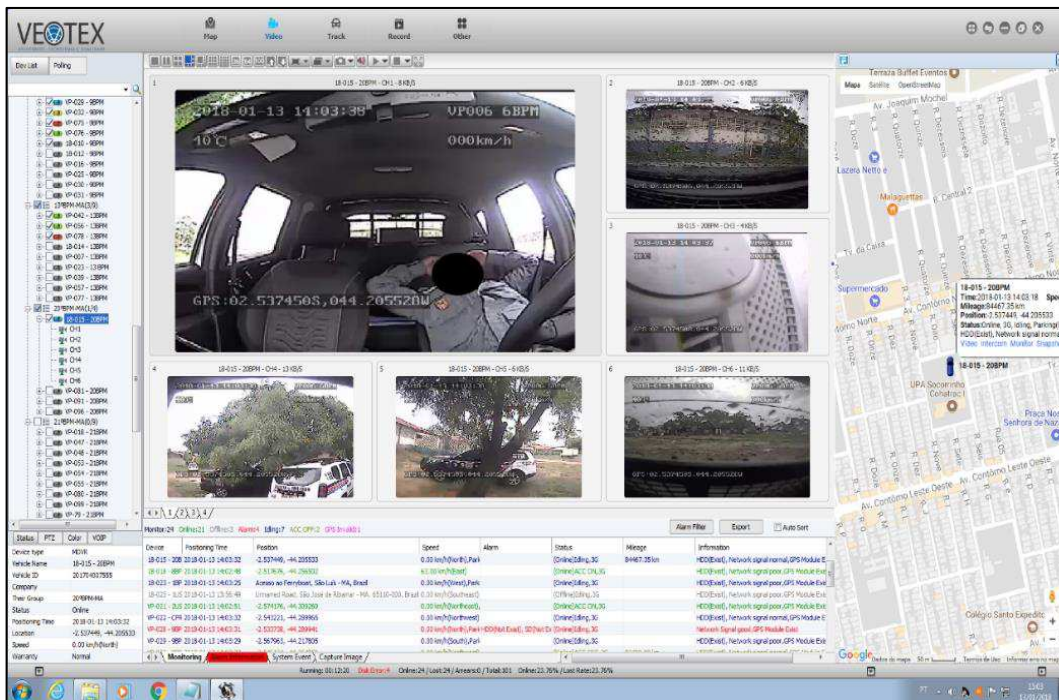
VEOTEX

Map Video Track Record Other

Dev List Polling

VP-028 - 9BPM
VP-032 - 9BPM
VP-075 - 9BPM
VP-076 - 9BPM
VP-010 - 9BPM
VP-012 - 9BPM
VP-016 - 9BPM
VP-025 - 9BPM
VP-030 - 9BPM
VP-031 - 9BPM
13BPM-MA(3/9)
VP-042 - 13BPM
VP-056 - 13BPM
VP-078 - 13BPM
VP-014 - 13BPM
VP-007 - 13BPM
VP-023 - 13BPM
VP-039 - 13BPM
VP-057 - 13BPM
VP-077 - 13BPM
20BPM-MA(1/4)
18-015 - 20BPM
CH1
CH2
CH3
CH4
CH5
CH6
VP-081 - 20BPM
VP-091 - 20BPM
VP-096 - 20BPM
21BPM-MA(0/9)
VP-018 - 21BPM
VP-047 - 21BPM
VP-048 - 21BPM
VP-053 - 21BPM
VP-054 - 21BPM
VP-055 - 21BPM
VP-080 - 21BPM
VP-099 - 21BPM
VP-79 - 21BPM

Status PTZ Color VOIP

| | |
|---|---|
| Device type | MDVR |
| Vehicle Name | 18-015 - 20BPM |
| Vehicle ID | 201701007555 |
| Company | |
| Their Group | 20BPM-MA |
| Status | Online |
| Positioning Time | 2018-01-13 14:03:32 |
| Location | -2.537449, -44.205533 |
| Speed | 0.00 km/h(North) |
| Warranty | Normal |

1 18-015 - 20BPM - CH1 - 8 KB/S
2018-01-13 14:03:38 VP006 6BPM
10°C 000km/h
GPS:02.537450S,044.205528W

2 18-015 - 20BPM - CH2 - 6 KB/S

3 18-015 - 20BPM - CH3 - 4 KB/S

4 18-015 - 20BPM - CH4 - 13 KB/S

5 18-015 - 20BPM - CH5 - 6 KB/S

6 18-015 - 20BPM - CH6 - 11 KB/S

1 2 3 4

Monitor:24 Online:21 Offline:3 Alarm:4 Idling:7 ACC OFF:2 GPS Invalid:1

Alarm Filter Export Auto Sort

| Device | Positioning Time | Position | Speed | Alarm | Status | Mileage | Information |
|---|---|---|---|---|---|---|---|
| 18-015 - 20B | 2018-01-13 14:03:32 | -2.537449, -44.205533 | 0.00 km/h(North),Park | | [Online]Idling,3G | 84467.35 km | HDD(Exist), Network signal normal,GPS Module E |
| 18-018 - 8BP | 2018-01-13 14:02:48 | -2.513636, -44.256302 | 61.00 km/h(East) | | [Online]ACC ON,3G | | HDD(Exist), Network signal poor,GPS Module Exi |
| 18-023 - 1BP | 2018-01-13 14:03:25 | Acesso ao Ferryboat, São Luís - MA, Brazil | 0.00 km/h(West),Park | | [Online]Idling,3G | | HDD(Exist), Network signal poor,GPS Module Exi |
| 18-025 - 1US | 2018-01-13 13:56:49 | Unnamed Road, São José de Ribamar - MA, 65110-000, Brazil | 0.00 km/h(Southeast) | | [Offline]Idling,3G | | HDD(Exist), Network signal poor,GPS Module Exi |
| VP-021 - 2US | 2018-01-13 14:02:51 | -2.574176, -44.309280 | 0.00 km/h(Northeast) | | [Online]ACC ON,3G | | HDD(Exist), Network signal normal,GPS Module E |
| VP-022 - CPR | 2018-01-13 14:03:32 | -2.543221, -44.289966 | 0.00 km/h(Northwest) | | [Online]Idling,3G | | HDD(Exist), Network signal normal,GPS Module E |
| VP-028 - 9BP | 2018-01-13 14:03:31 | -2.532738, -44.289941 | 0.00 km/h(North),Park | HDD(Not Exist), SD(Not Ex | [Online]Idling,3G | | Network Signal poor,GPS Module Exist |
| VP-029 - 9BP | 2018-01-13 14:03:29 | -2.567663, -44.217806 | 0.00 km/h(South),Park | | [Online]Idling,3G | | HDD(Exist), Network signal poor,GPS Module Exi |

Monitoring Alarm Information System Event Capture Image

Running: 00:12:30 Disk Error:4 Online:24 / Lost:24 / Alarm:0 / Total:301 Online:23.76% / Lost Rate:23.76%

Mapa Satélite OpenStreetMap
Terraza Buffet Eventos
Av. Joaquim Mochel
Lazera Netto e
Malaguettas
R. Central 2
Tv. da Caixa
Supermercado
Av. Contorno
Torno Norte
18-015 - 20BPM
Time:2018-01-13 14:03:18 Spe
Mileage:84467.35 km
Position:-2.537449, -44.205533
Status:Online, 3G, Idling, Parking
HDD(Exist), Network signal norm
Video Intercom Monitor Snapsh
18-015 - 20BPM
UPA Socorrinho Cohatrac I
Praça Nos Senhora de Naz
Av. Contorno Leste Oeste
Colégio Santo Expedito
Google Dados do mapa 50 m Termos de Uso Informar erro no mapa